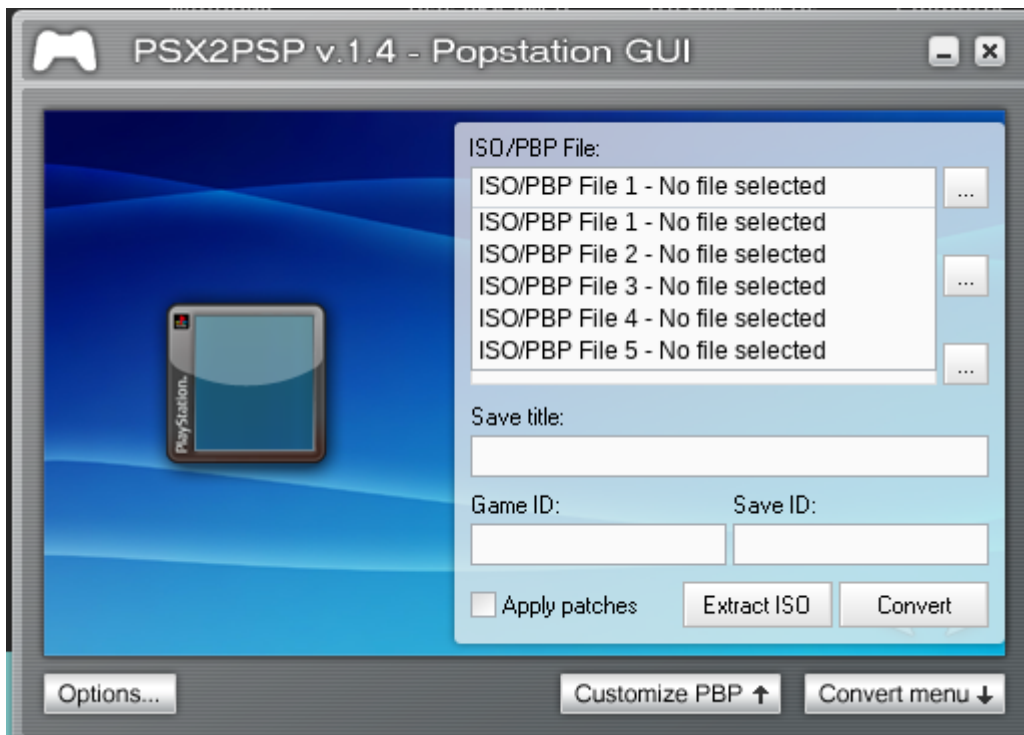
PSX2PSP v.1.4 - Popstation GUI

PlayStation.

ISO/PBP File:

ISO/PBP File 1 - No file selected

...

ISO/PBP File 1 - No file selected
ISO/PBP File 2 - No file selected
ISO/PBP File 3 - No file selected
ISO/PBP File 4 - No file selected
ISO/PBP File 5 - No file selected

...

...

Save title:

Game ID:

Save ID:

Apply patches

Extract ISO

Convert

Options...

Customize PBP ↑

Convert menu ↓